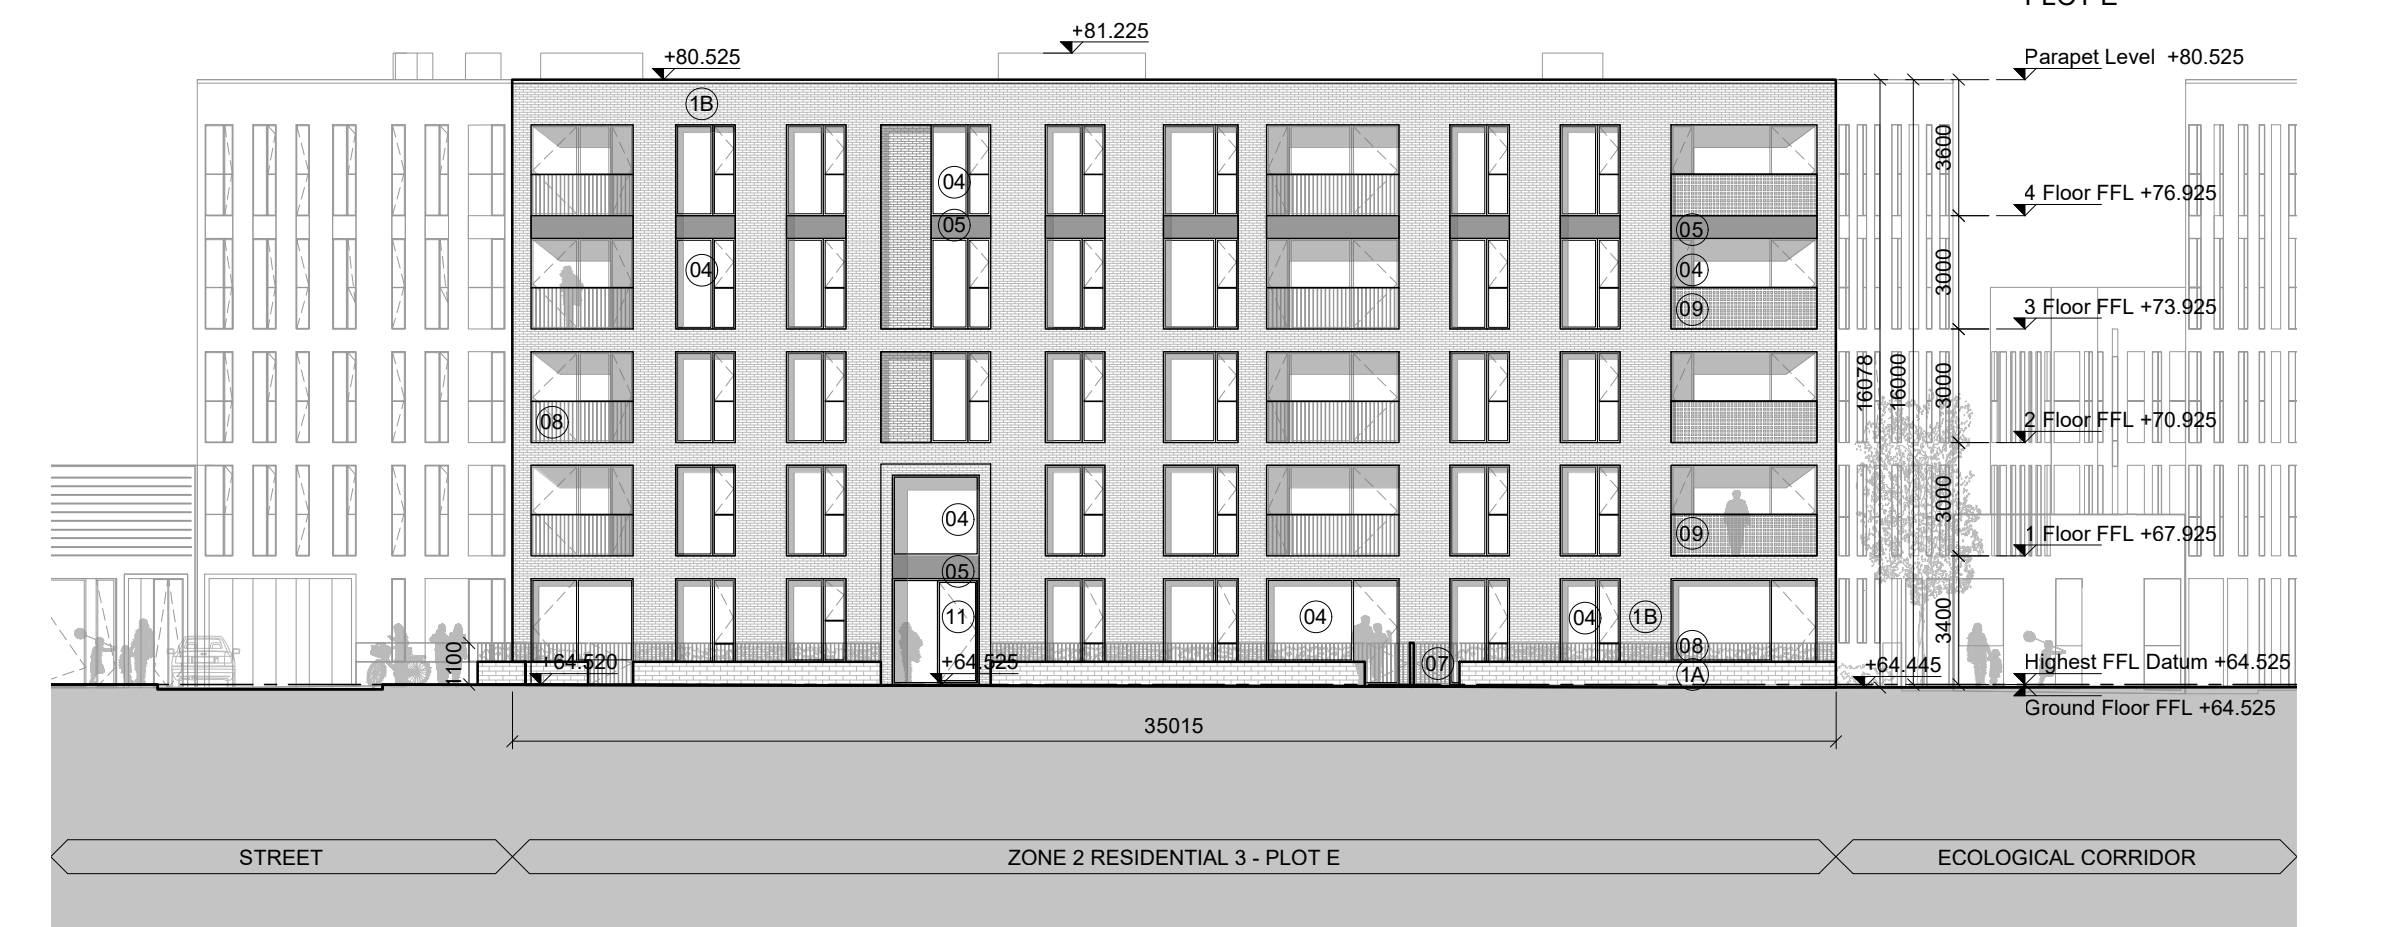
PLOT E

+81.225

+80.525

Parapet Level +80.525

1B

04

05

04

05

04

09

4 Floor FFL +76.925

3 Floor FFL +73.925

2 Floor FFL +70.925

1 Floor FFL +67.925

08

04

05

09

3600

3000

3000

3000

3400

16078

16000

04

1B

11

04

04

08

1A

07

1100

+64.520

+64.525

+64.445

Highest FFL Datum +64.525

Ground Floor FFL +64.525

35015

STREET

ZONE 2 RESIDENTIAL 3 - PLOT E

ECOLOGICAL CORRIDOR